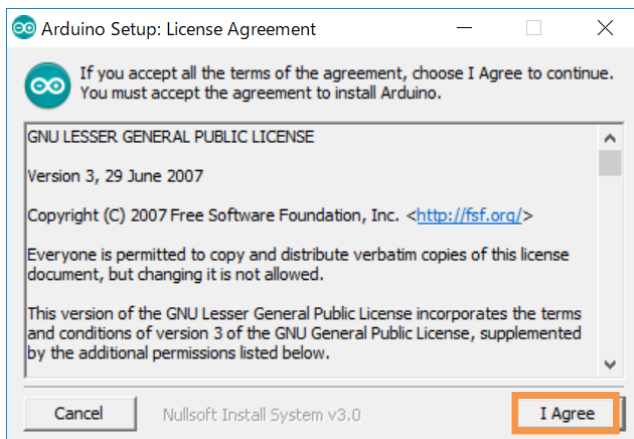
Arduino Setup: License Agreement

If you accept all the terms of the agreement, choose I Agree to continue. You must accept the agreement to install Arduino.

GNU LESSER GENERAL PUBLIC LICENSE

Version 3, 29 June 2007

Copyright (C) 2007 Free Software Foundation, Inc. <http://fsf.org/>

Everyone is permitted to copy and distribute verbatim copies of this license document, but changing it is not allowed.

This version of the GNU Lesser General Public License incorporates the terms and conditions of version 3 of the GNU General Public License, supplemented by the additional permissions listed below.

Cancel

Nullsoft Install System v3.0

I Agree